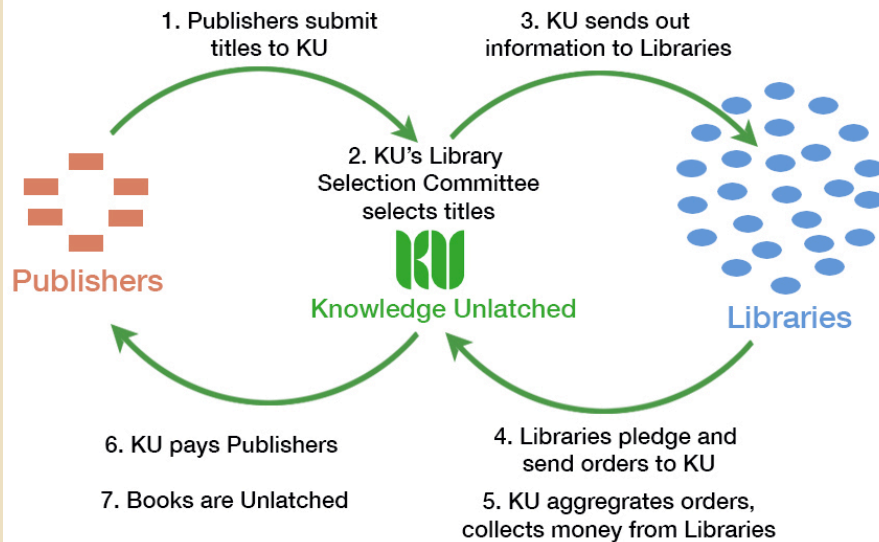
1. Publishers submit titles to KU

3. KU sends out information to Libraries

2. KU's Library Selection Committee selects titles

KU

Publishers

Knowledge Unlatched

Libraries

6. KU pays Publishers

7. Books are Unlatched

4. Libraries pledge and send orders to KU

5. KU aggregrates orders, collects money from Libraries